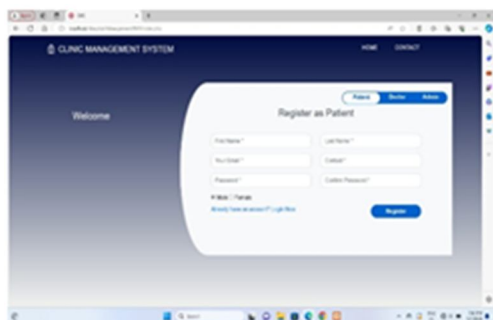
CLINIC MANAGEMENT SYSTEM

HOME CONTACT

Welcome

Patient Doctor Admin

Register as Patient

First Name *

Last Name *

Your Email *

Contact *

Password *

Confirm Password *

Male Female

Already have an account? Login Here

Register

Search